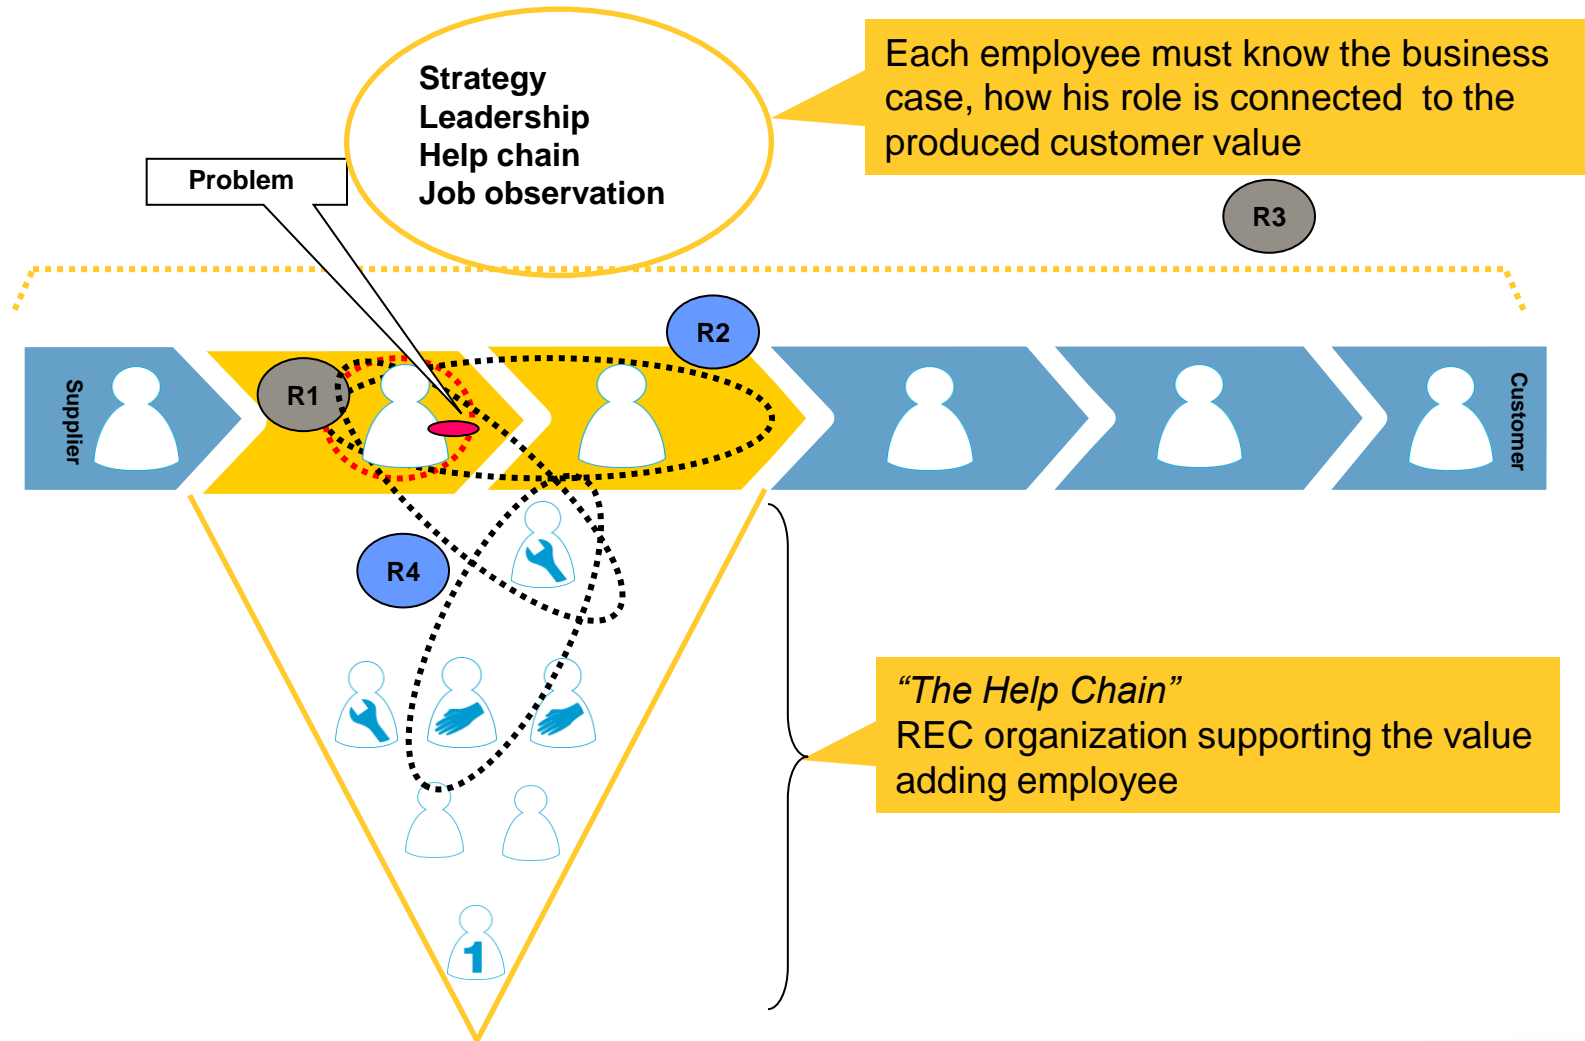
Strategy
Leadership
Help chain
Job observation

Each employee must know the business case, how his role is connected to the produced customer value

Problem

R3

R2

R1

Supplier

Customer

R4

1

“The Help Chain”
REC organization supporting the value adding employee